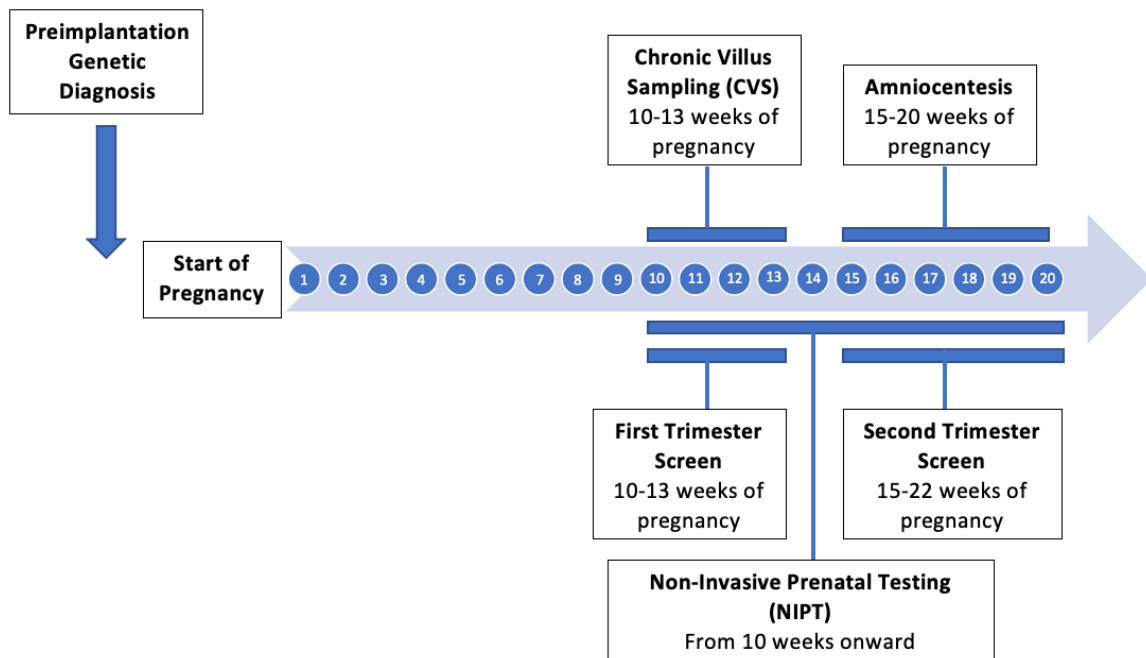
Preimplantation Genetic Diagnosis

Chronic Villus Sampling (CVS)
10-13 weeks of pregnancy

Amniocentesis
15-20 weeks of pregnancy

Start of Pregnancy

1 2 3 4 5 6 7 8 9 10 11 12 13 14 15 16 17 18 19 20

First Trimester Screen
10-13 weeks of pregnancy

Second Trimester Screen
15-22 weeks of pregnancy

Non-Invasive Prenatal Testing (NIPT)
From 10 weeks onward